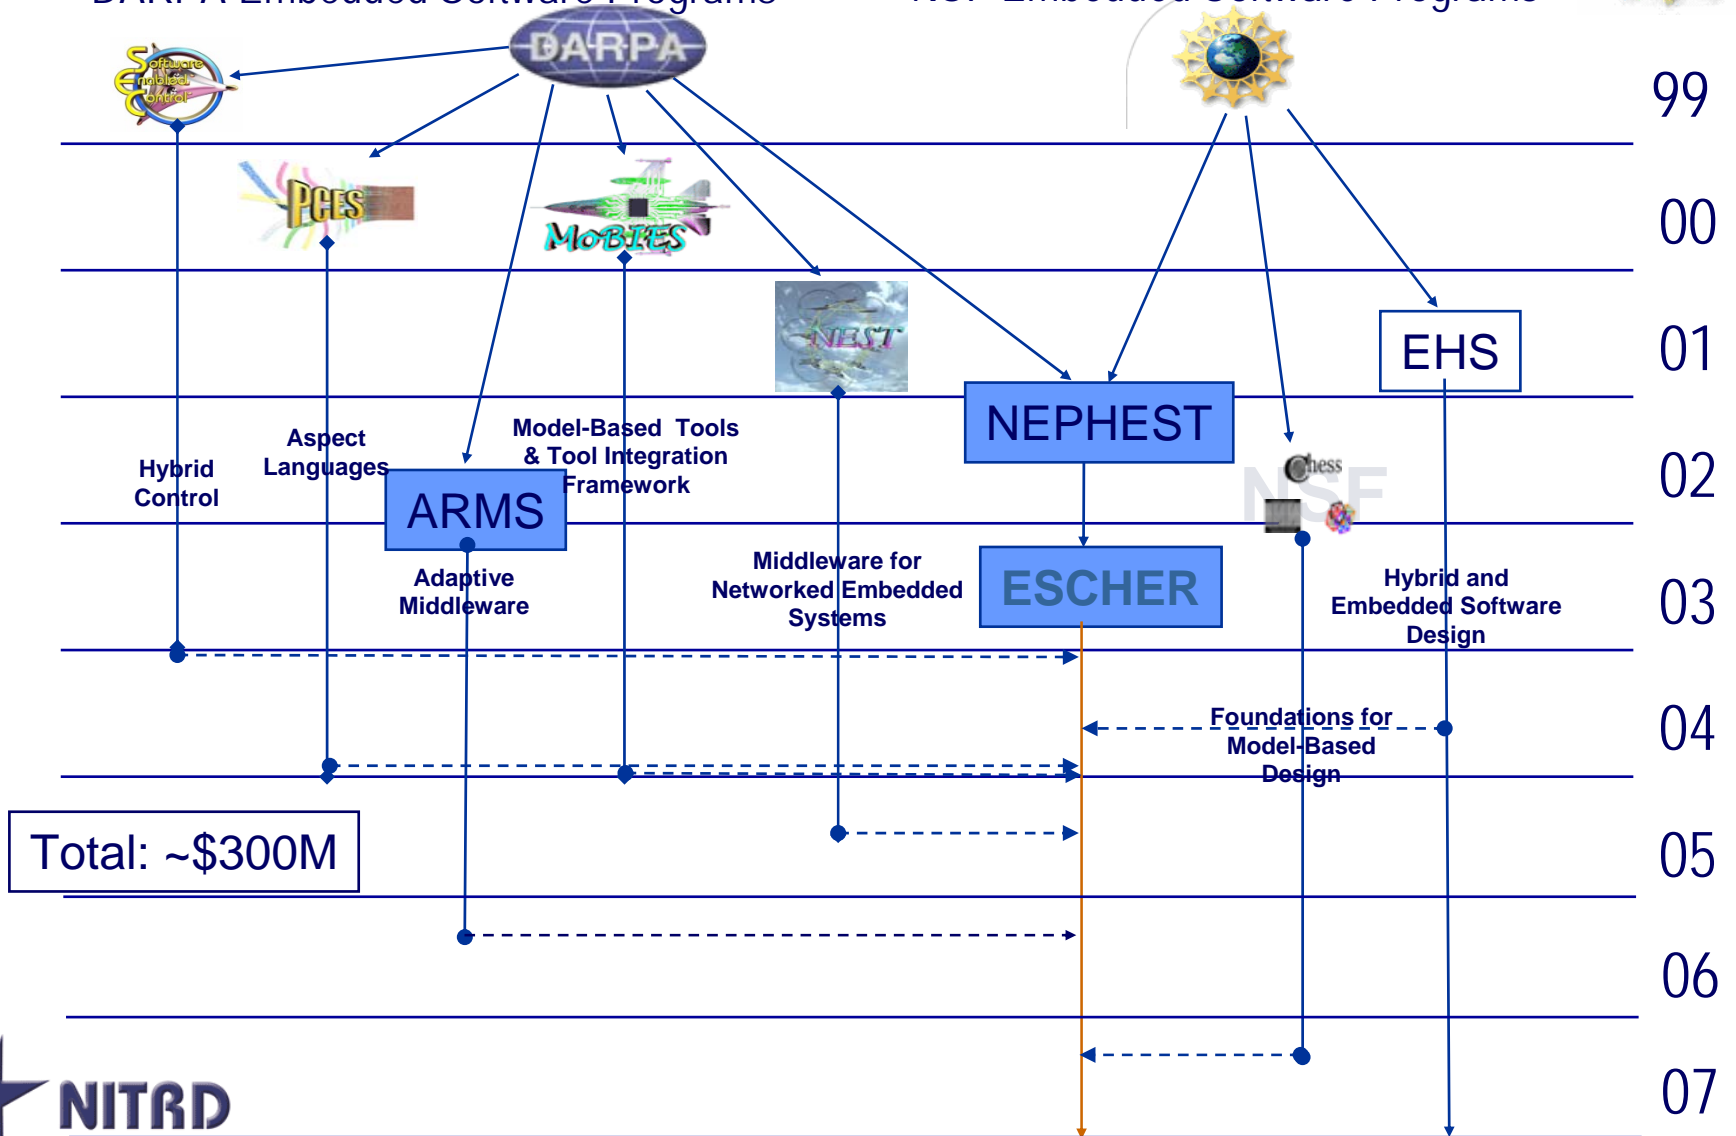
DARPA

Software Enabled Control

PCES

MoBIES

NEST

99

00

01

02

03

04

05

06

07

EHS

NEPHEST

ESCHER

ARMS

Chess

NSF

Hybrid Control

Aspect Languages

Model-Based Tools & Tool Integration Framework

Adaptive Middleware

Middleware for Networked Embedded Systems

Hybrid and Embedded Software Design

Foundations for Model-Based Design

Total: ~$300M

NITRD